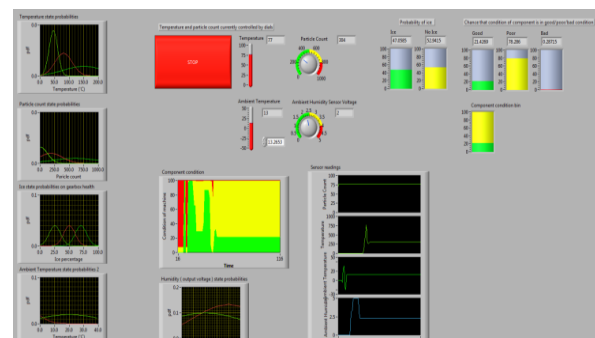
Temperature state probabilities
0.0
pdf
0.0 50.0 100.0 150.0 200.0
Temperature (C)

Particle count state probabilities
0.0
pdf
0 500 1000 1500 2000
Particle count

Ice state probabilities or gasless health
0.1
pdf
0.0 25.0 50.0 75.0 100.0
Ice percentage

Ambient Temperature state probabilities 2
0.1
pdf
0.0 10.0 20.0 30.0 40.0
Temperature (C)

Temperature and particle count currently controlled by dials
STOP
Temperature
77
Particle Count
384
200 400 600
0 800
1000

Ambient Temperature
13
Ambient Humidity Sensor Voltage
0
13.2653

Probability of ice
Ice
47.0585
No Ice
52.9415

Chance that condition of component is in good/poor/bad condition
Good
23.4288
Poor
70.288
Bad
6.28715

Component condition bin

Component condition
Condition of machines
16 Time 128

Sensor readings
Particle Count
Temperature
Ambient Temperature
Ambient Humidity

Humidity ( output voltage ) state probabilities
0.2
pdf
0.1